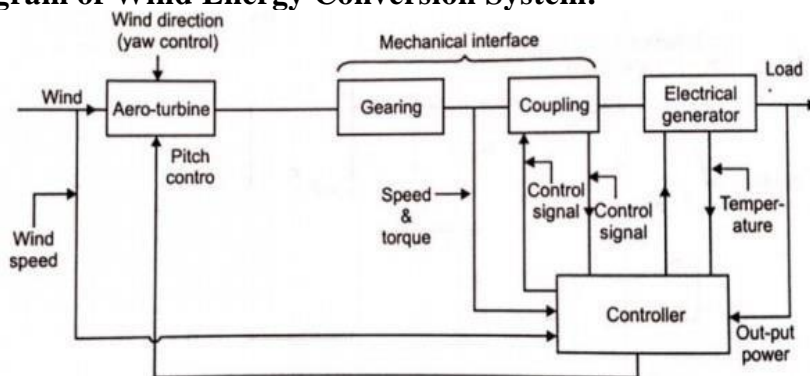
gram of Wind Energy Conversion System:

Wind direction (yaw control)

Mechanical interface

Wind

Aero-turbine

Gearing

Coupling

Electrical generator

Load

Pitch contro

Speed & torque

Control signal

Control signal

Temperature

Wind speed

Controller

Out-put power